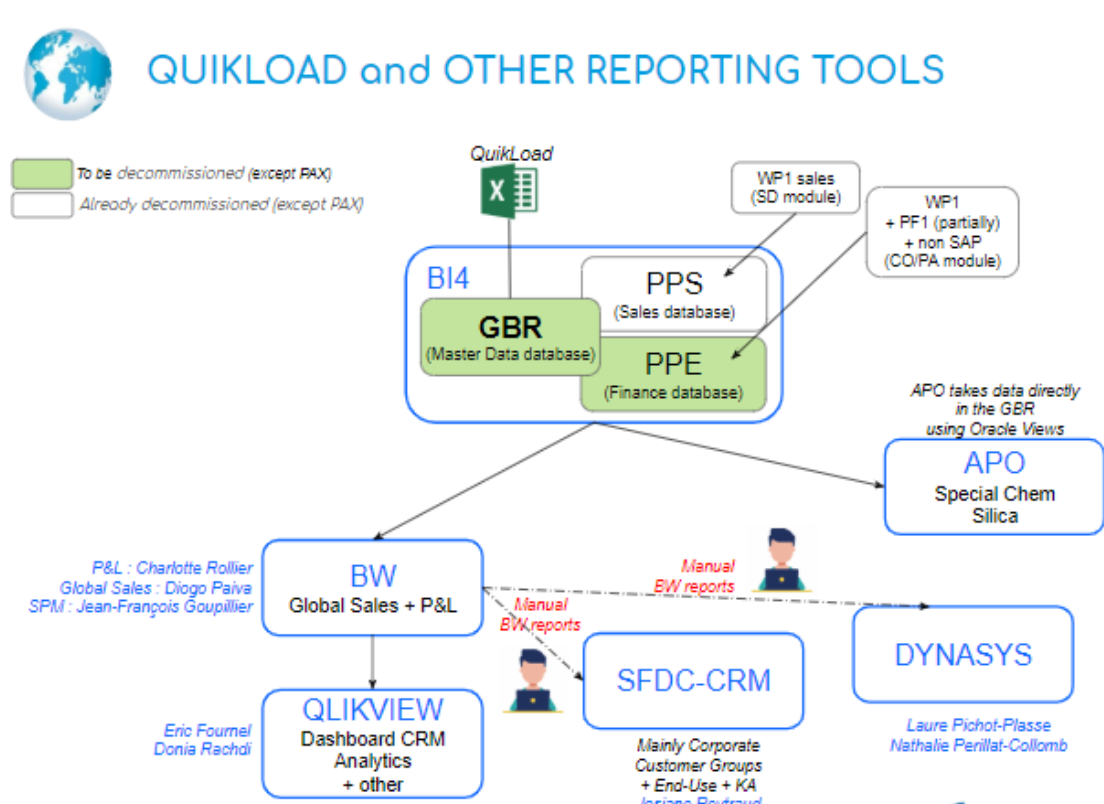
QUIKLOAD and OTHER REPORTING TOOLS

To be decommissioned (except PAX)
Already decommissioned (except PAX)

QuikLoad

WP1 sales
(SD module)

WP1
+ PF1 (partially)
+ non SAP
(CO/PA module)

BI4

PPS
(Sales database)

GBR
(Master Data database)

PPE
(Finance database)

APO takes data directly in the GBR using Oracle Views

APO
Special Chem
Silica

P&L : Charlotte Rollier
Global Sales : Diogo Paiva
SPM : Jean-François Goupillier

BW
Global Sales + P&L

Manual
BW reports

Manual
BW reports

DYNASYS

SFDC-CRM

Laure Pichot-Plasse
Nathalie Perillat-Collomb

Eric Fournel
Donia Rachdi

QLIKVIEW
Dashboard CRM
Analytics
+ other

Mainly Corporate
Customer Groups
+ End-Use + KA
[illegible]